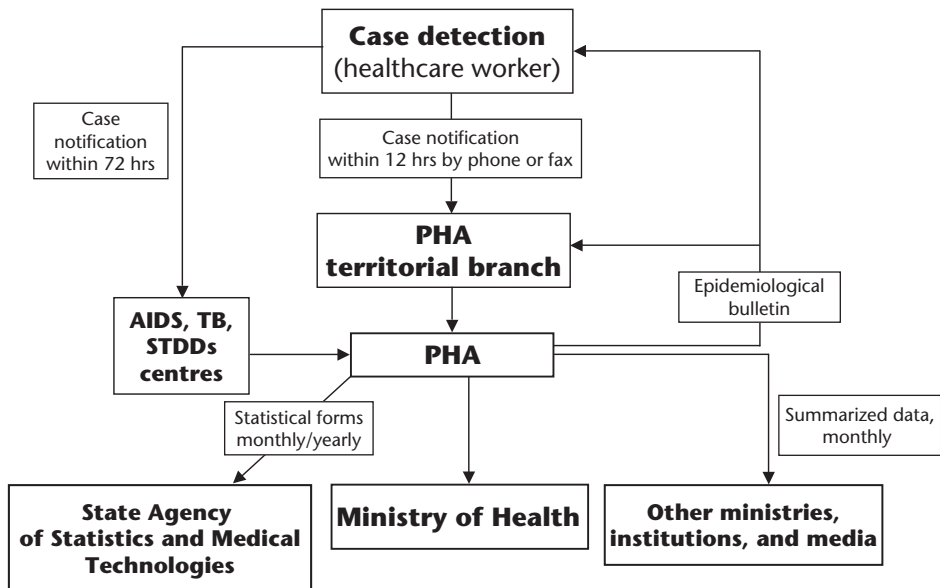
Case detection
(healthcare worker)

Case notification within 72 hrs

Case notification within 12 hrs by phone or fax

PHA
territorial branch

Epidemiological bulletin

AIDS, TB, STDDs centres

PHA

Statistical forms monthly/yearly

Summarized data, monthly

State Agency of Statistics and Medical Technologies

Ministry of Health

Other ministries, institutions, and media